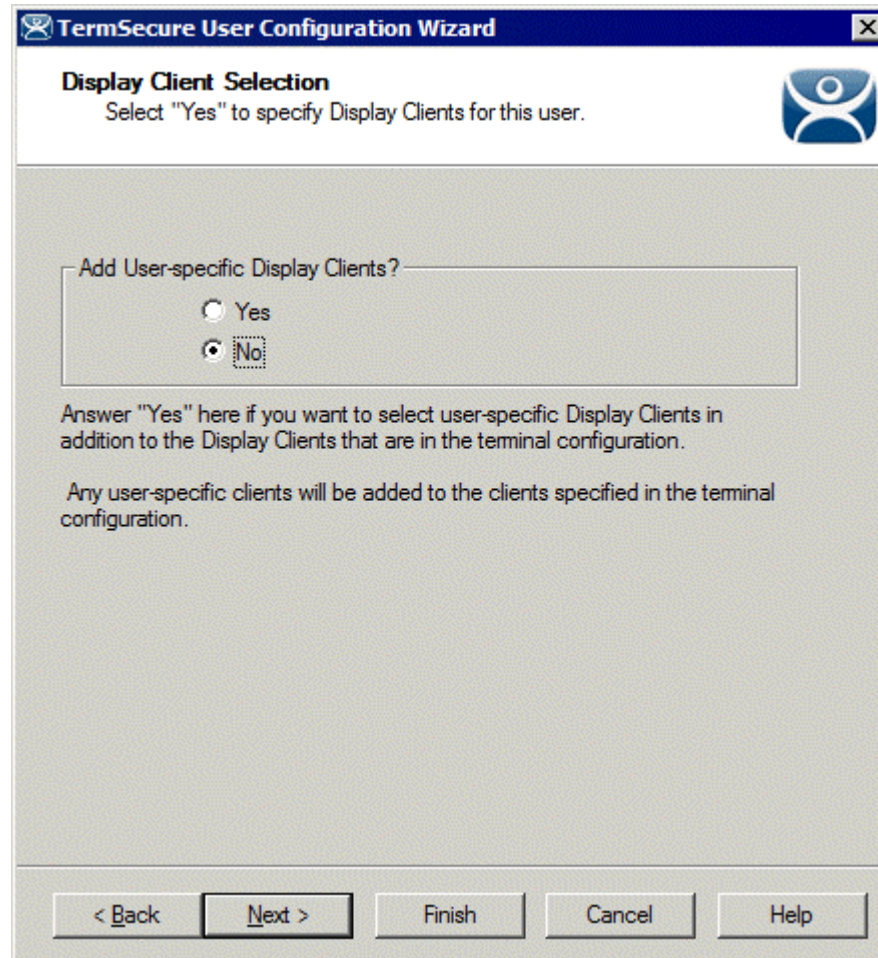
TermSecure User Configuration Wizard

Display Client Selection
Select "Yes" to specify Display Clients for this user.

Add User-specific Display Clients?
Yes
No

Answer "Yes" here if you want to select user-specific Display Clients in addition to the Display Clients that are in the terminal configuration.

Any user-specific clients will be added to the clients specified in the terminal configuration.

< Back
Next >
Finish
Cancel
Help